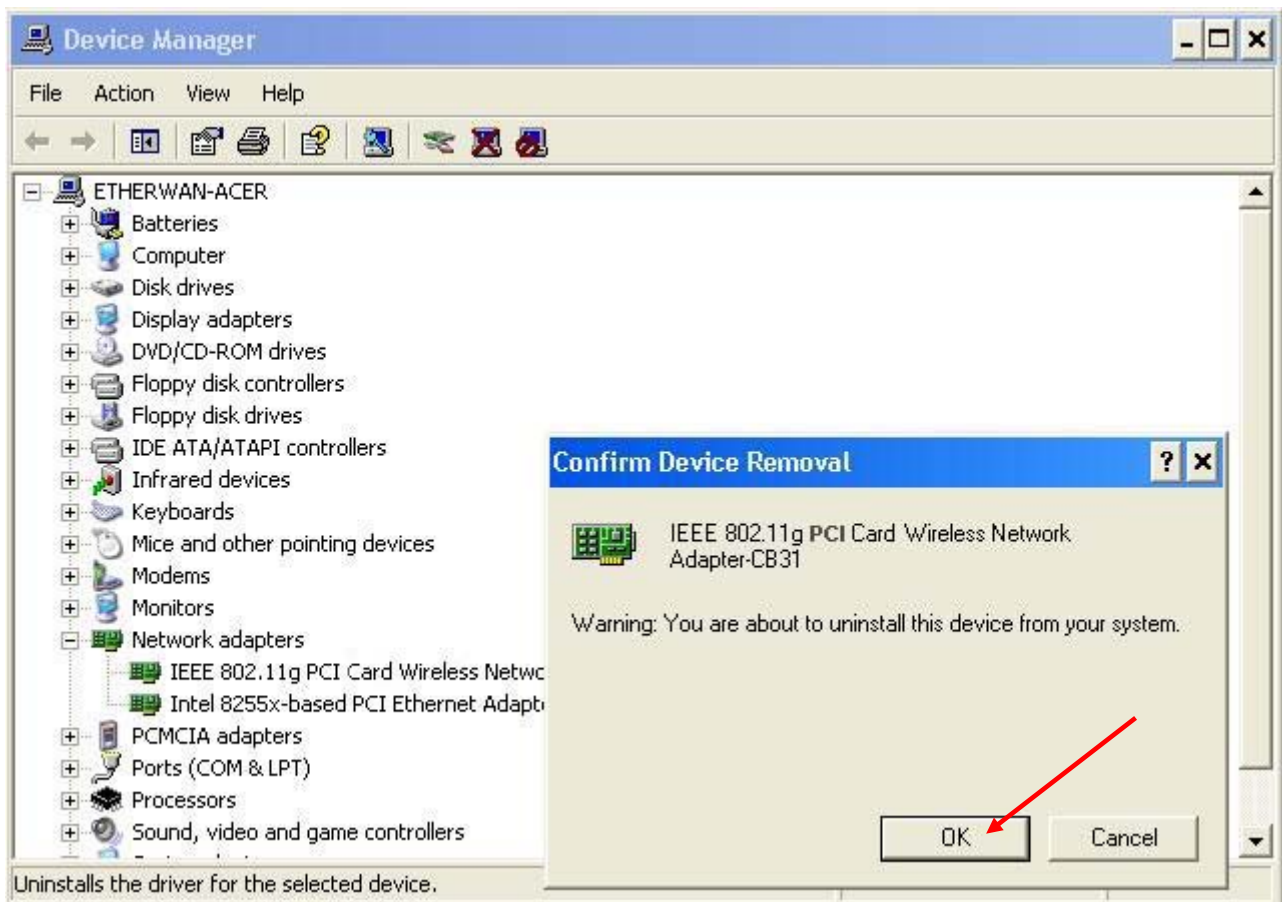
Device Manager

File Action View Help

ETHERWAN-ACER
Batteries
Computer
Disk drives
Display adapters
DVD/CD-ROM drives
Floppy disk controllers
Floppy disk drives
IDE ATA/ATAPI controllers
Infrared devices
Keyboards
Mice and other pointing devices
Modems
Monitors
Network adapters
IEEE 802.11g PCI Card Wireless Netwc
Intel 8255x-based PCI Ethernet Adapt
PCMCIA adapters
Ports (COM & LPT)
Processors
Sound, video and game controllers

Uninstalls the driver for the selected device.

Confirm Device Removal

IEEE 802.11g PCI Card Wireless Network Adapter-CB31

Warning: You are about to uninstall this device from your system.

OK Cancel